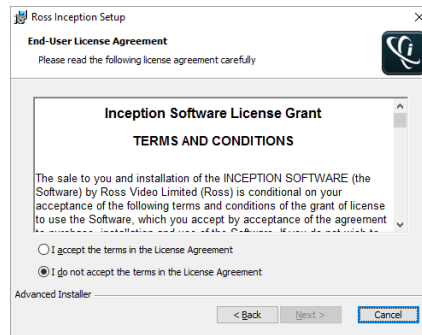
Ross Inception Setup

End-User License Agreement

Please read the following license agreement carefully

Inception Software License Grant

TERMS AND CONDITIONS

The sale to you and installation of the INCEPTION SOFTWARE (the Software) by Ross Video Limited (Ross) is conditional on your acceptance of the following terms and conditions of the grant of license to use the Software, which you accept by acceptance of the agreement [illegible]

I accept the terms in the License Agreement

I do not accept the terms in the License Agreement

Advanced Installer

< Back

Next >

Cancel